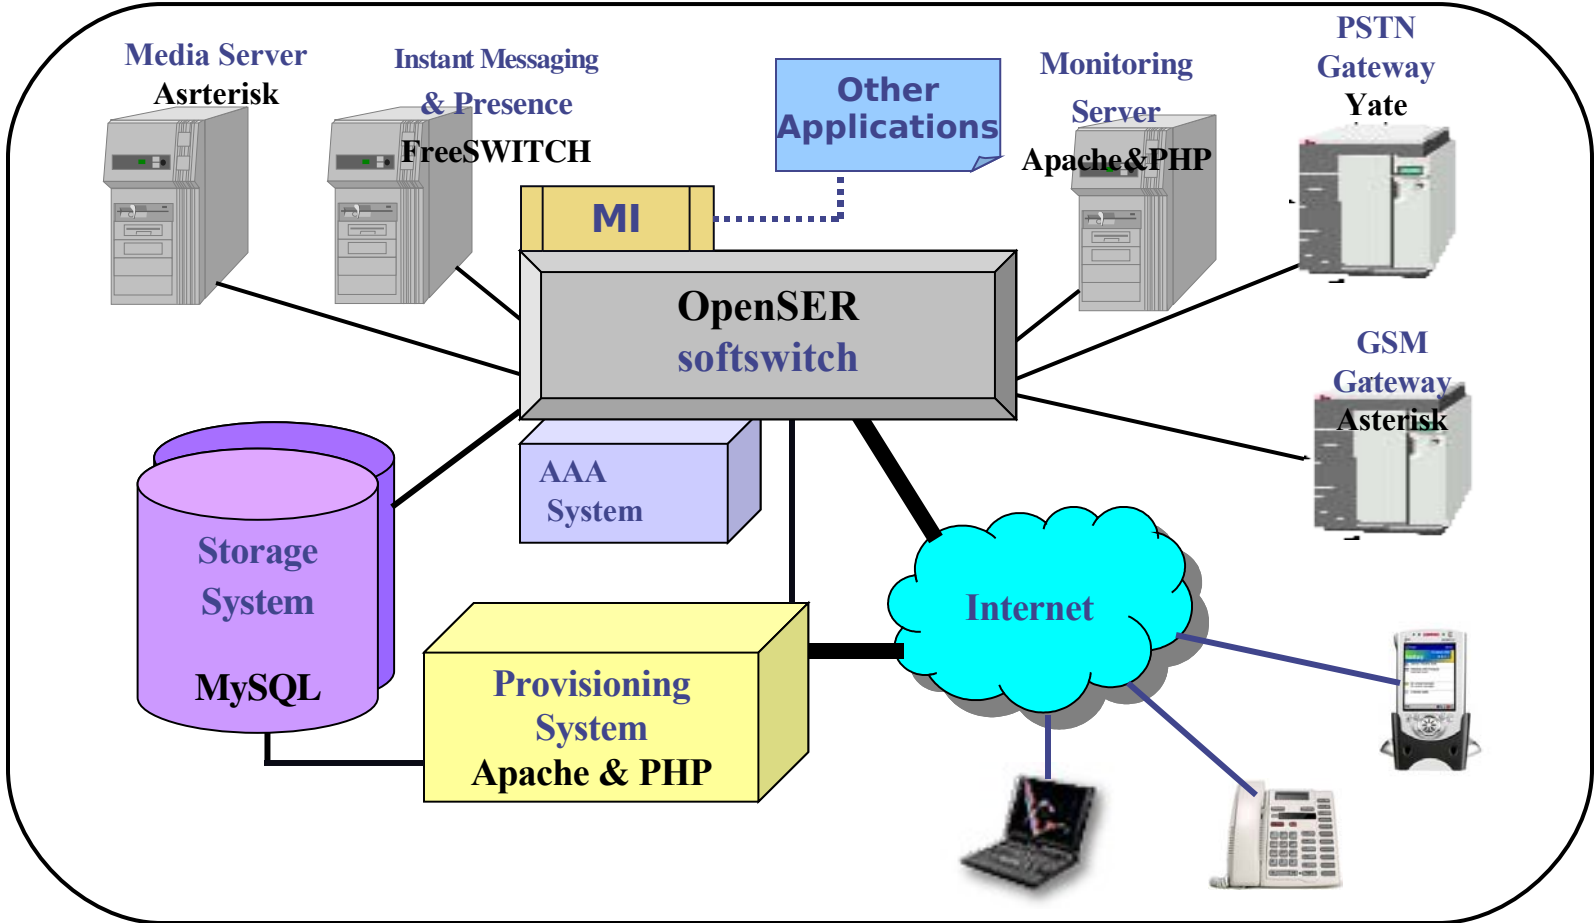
Media Server
Asrterisk

Instant Messaging
& Presence
FreeSWITCH

Other
Applications

Monitoring
Server
Apache&PHP

PSTN
Gateway
Yate

MI

OpenSER
softswitch

GSM
Gateway
Asterisk

AAA
System

Storage
System
MySQL

Internet

Provisioning
System
Apache & PHP